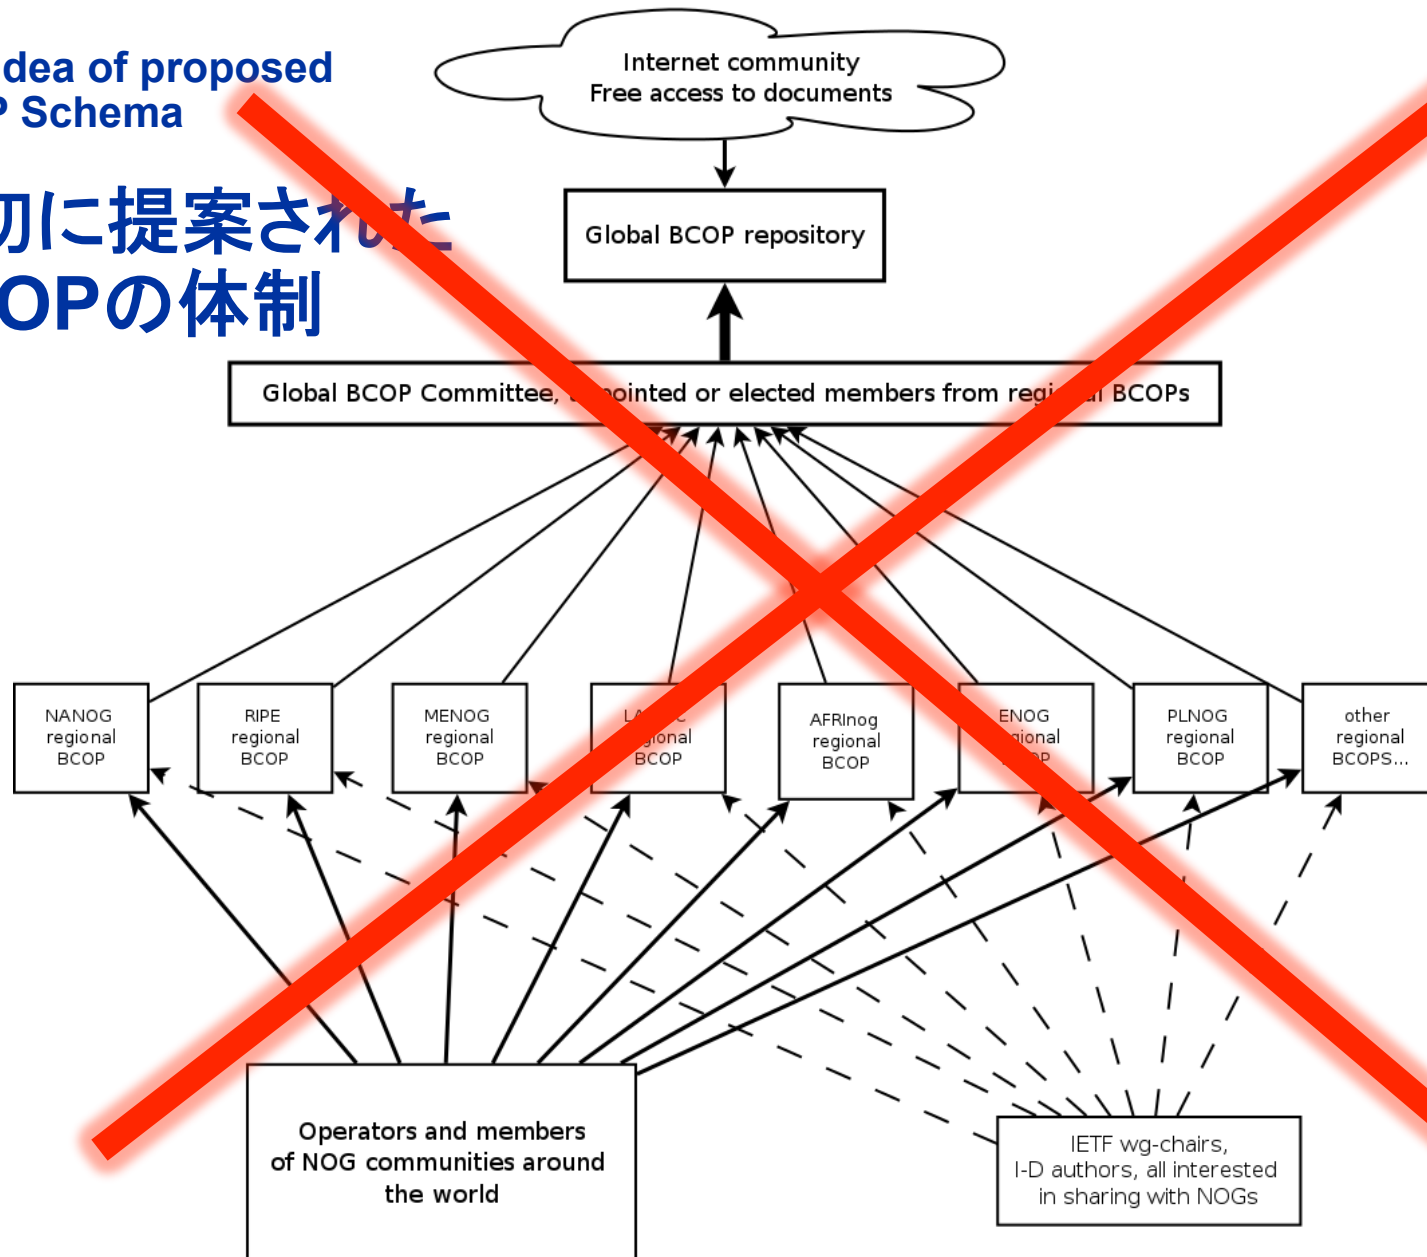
dea of proposed
P Schema

初に提案された
OPの体制

Internet community
Free access to documents

Global BCOP repository

Global BCOP Committee, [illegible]pointed or elected members from regi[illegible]l BCOPs

NANOG regional BCOP

RIPE regional BCOP

MENOG regional BCOP

LA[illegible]C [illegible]gional BCOP

AFRInog regional BCOP

ENOG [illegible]gional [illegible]P

PLNOG regional BCOP

other regional BCOPS...

Operators and members of NOG communities around the world

IETF wg-chairs, I-D authors, all interested in sharing with NOGs